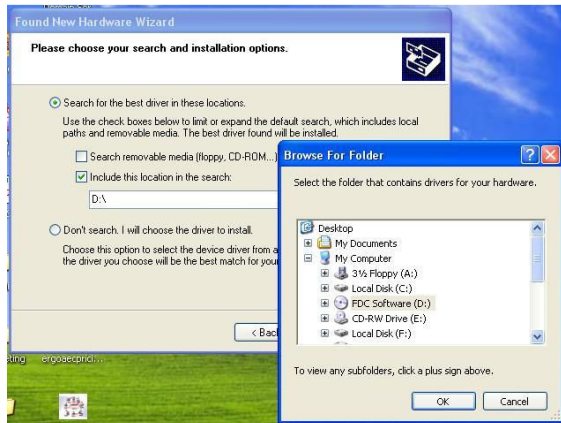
Found New Hardware Wizard

Please choose your search and installation options.

Search for the best driver in these locations.

Use the check boxes below to limit or expand the default search, which includes local paths and removable media. The best driver found will be installed.

Search removable media (floppy, CD-ROM...)

Include this location in the search:

D:\

Don't search. I will choose the driver to install.

Choose this option to select the device driver from a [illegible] the driver you choose will be the best match for your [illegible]

< Bac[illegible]

Browse For Folder

Select the folder that contains drivers for your hardware.

Desktop
My Documents
My Computer
3½ Floppy (A:)
Local Disk (C:)
FDC Software (D:)
CD-RW Drive (E:)
Local Disk (F:)

To view any subfolders, click a plus sign above.

OK
Cancel

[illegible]ding
ergoaecpricl...